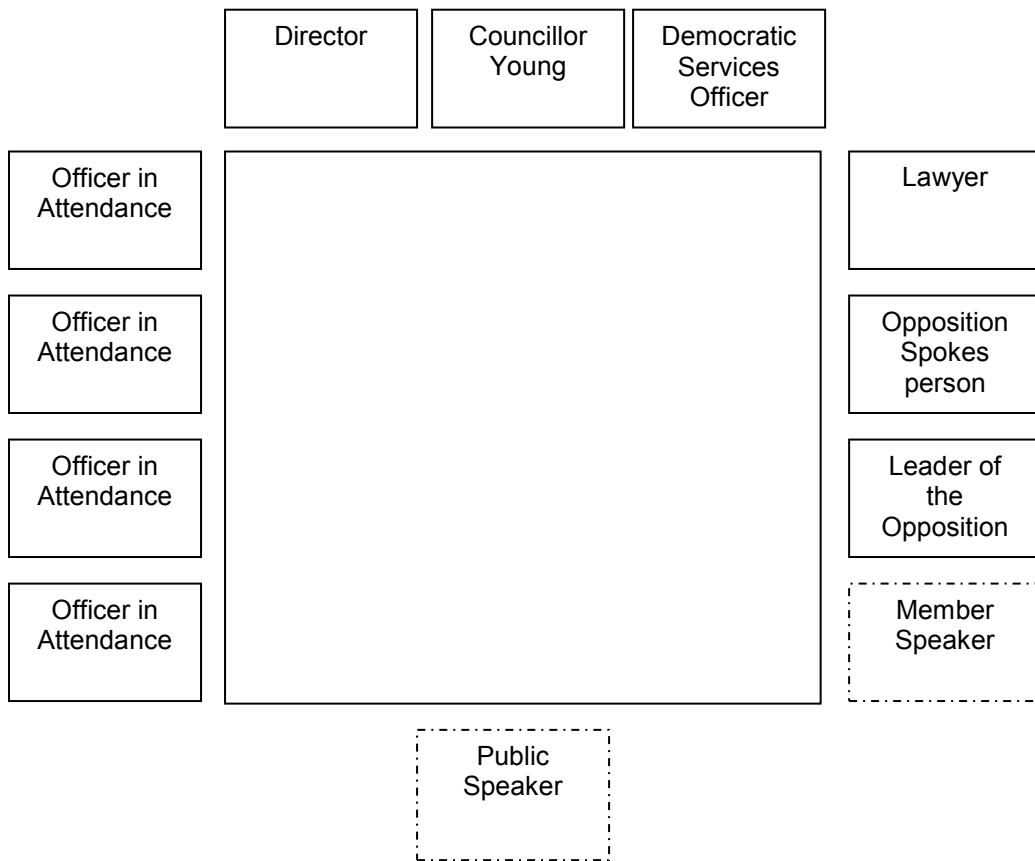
Director

Councillor Young

Democratic Services Officer

Officer in Attendance

Lawyer

Officer in Attendance

Opposition Spokes person

Officer in Attendance

Leader of the Opposition

Officer in Attendance

Member Speaker

Public Speaker